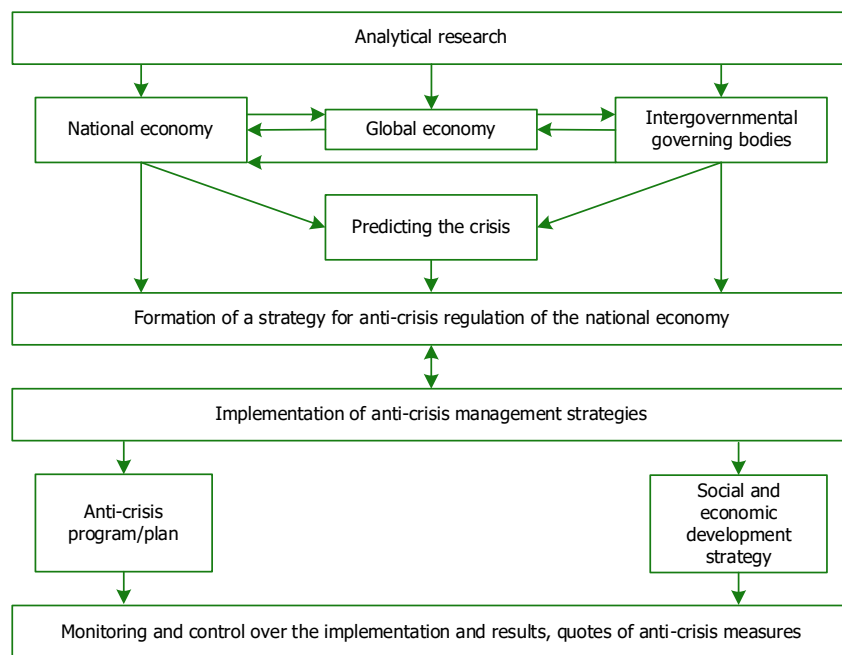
Analytical research

National economy

Global economy

Intergovernmental governing bodies

Predicting the crisis

Formation of a strategy for anti-crisis regulation of the national economy

Implementation of anti-crisis management strategies

Anti-crisis program/plan

Social and economic development strategy

Monitoring and control over the implementation and results, quotes of anti-crisis measures